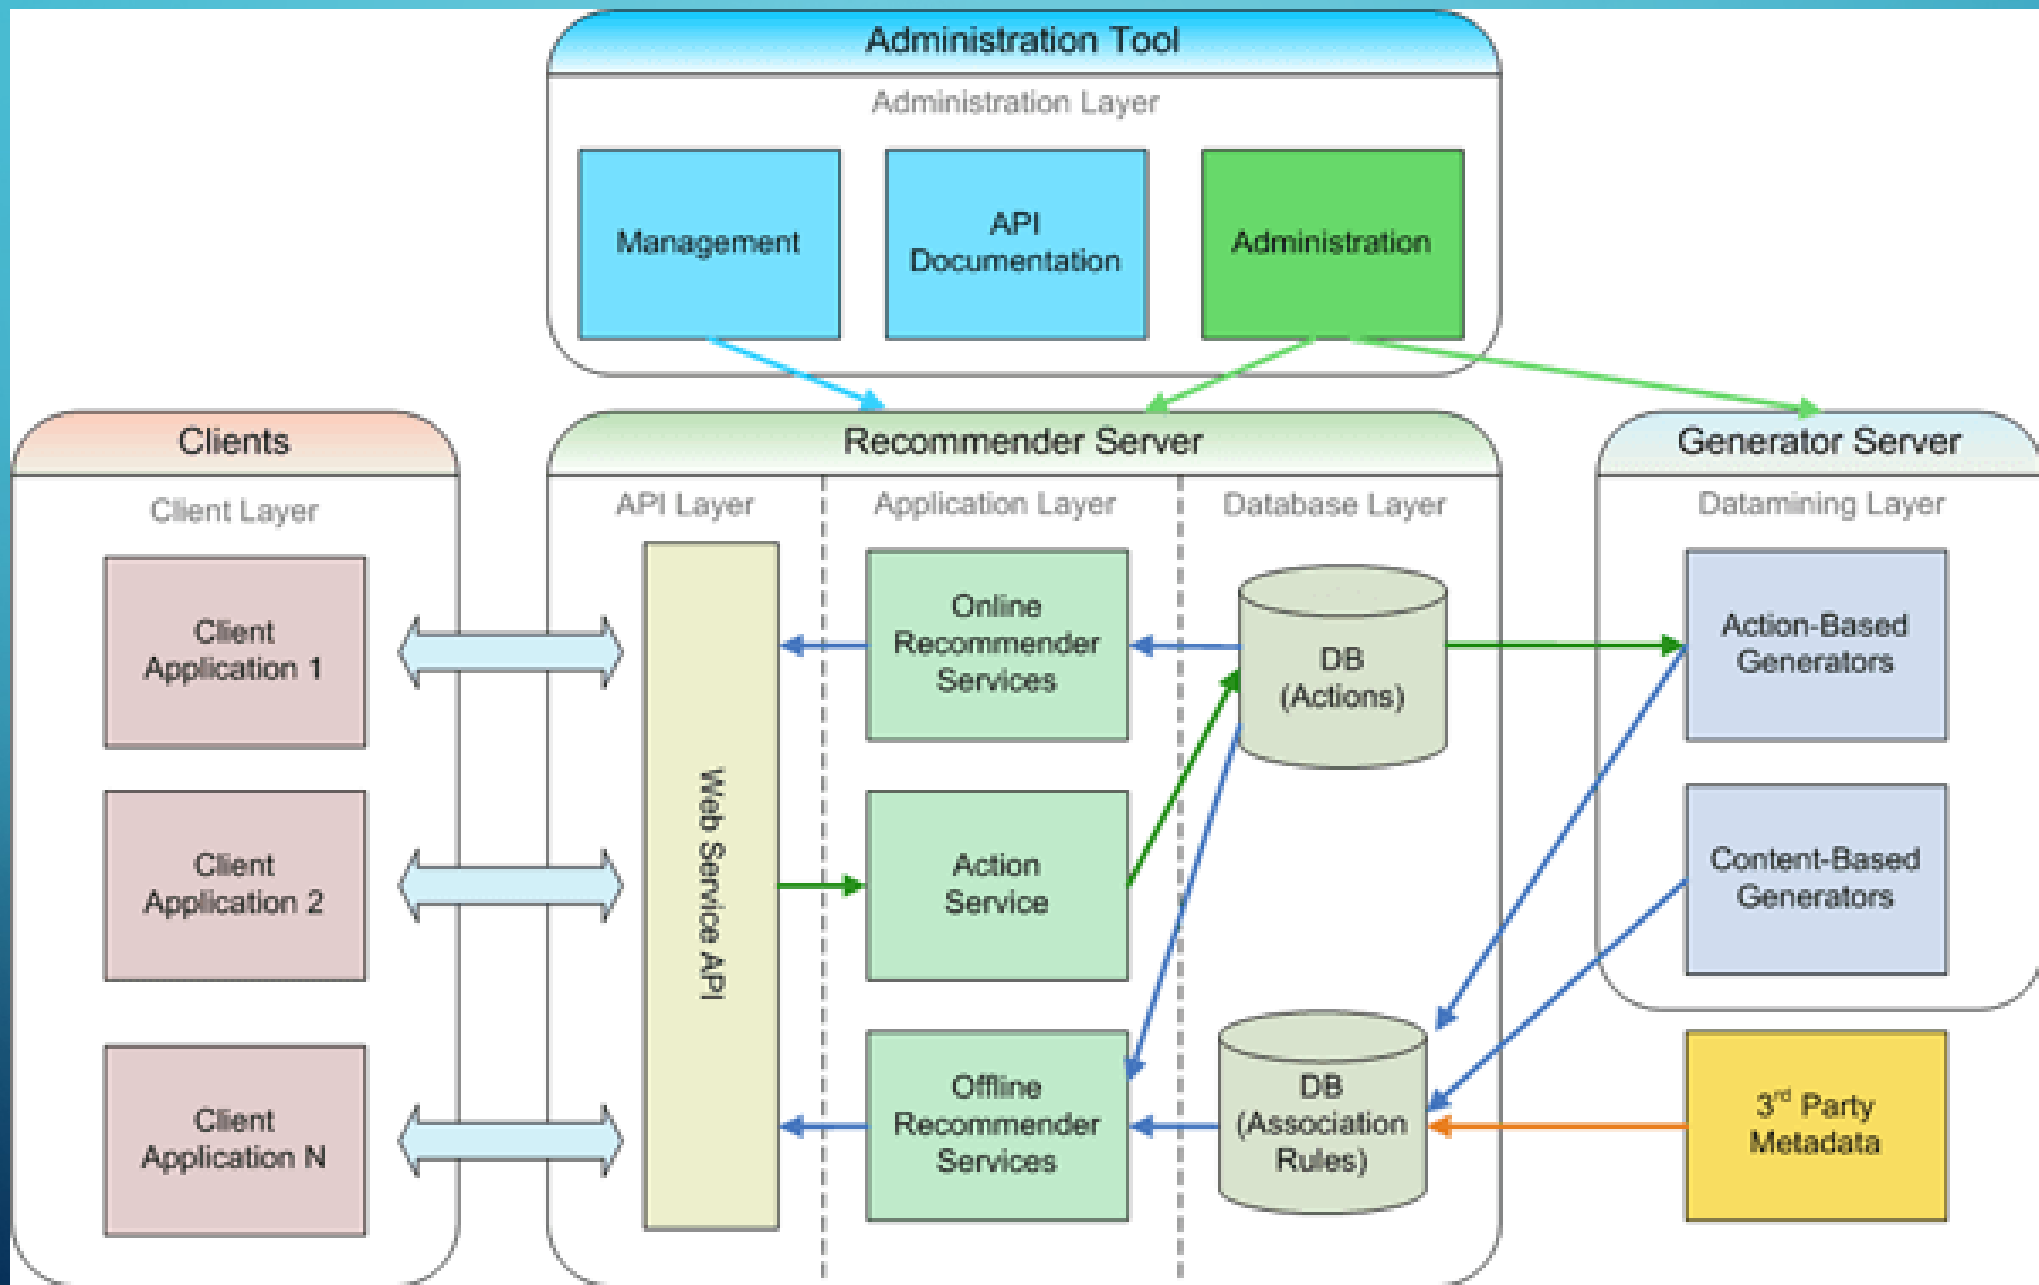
Administration Tool

Administration Layer

Management

API Documentation

Administration

Clients

Client Layer

Client Application 1

Client Application 2

Client Application N

Recommender Server

API Layer

Application Layer

Database Layer

Web Service API

Online Recommender Services

Action Service

Offline Recommender Services

DB (Actions)

DB (Association Rules)

Generator Server

Datamining Layer

Action-Based Generators

Content-Based Generators

3$^{rd}$ Party Metadata